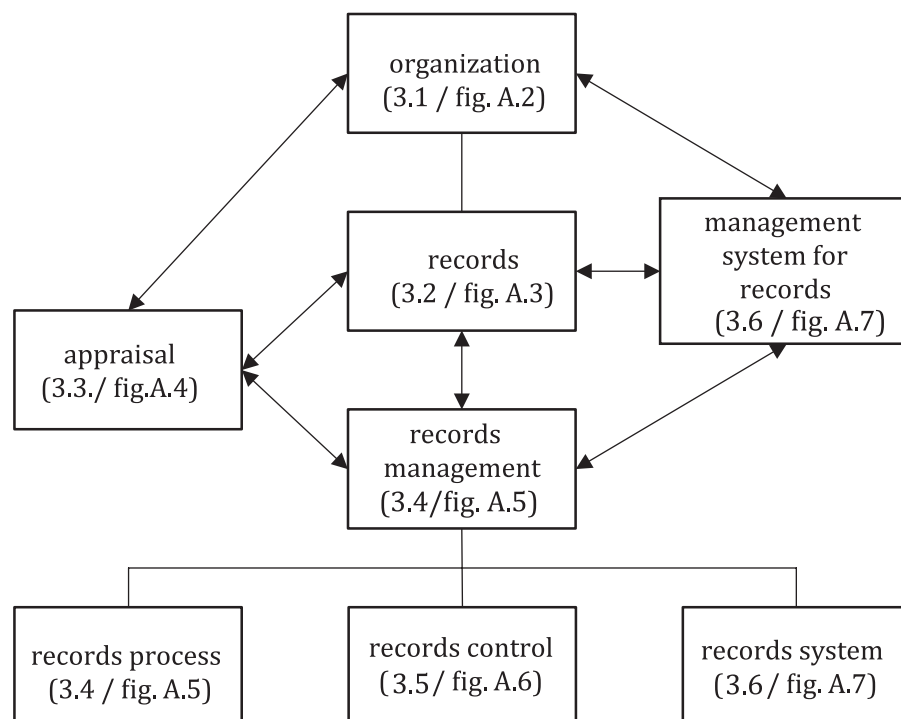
organization
(3.1 / fig. A.2)

records
(3.2 / fig. A.3)

management system for records
(3.6 / fig. A.7)

appraisal
(3.3./ fig.A.4)

records management
(3.4/fig. A.5)

records process
(3.4 / fig. A.5)

records control
(3.5 / fig. A.6)

records system
(3.6 / fig. A.7)